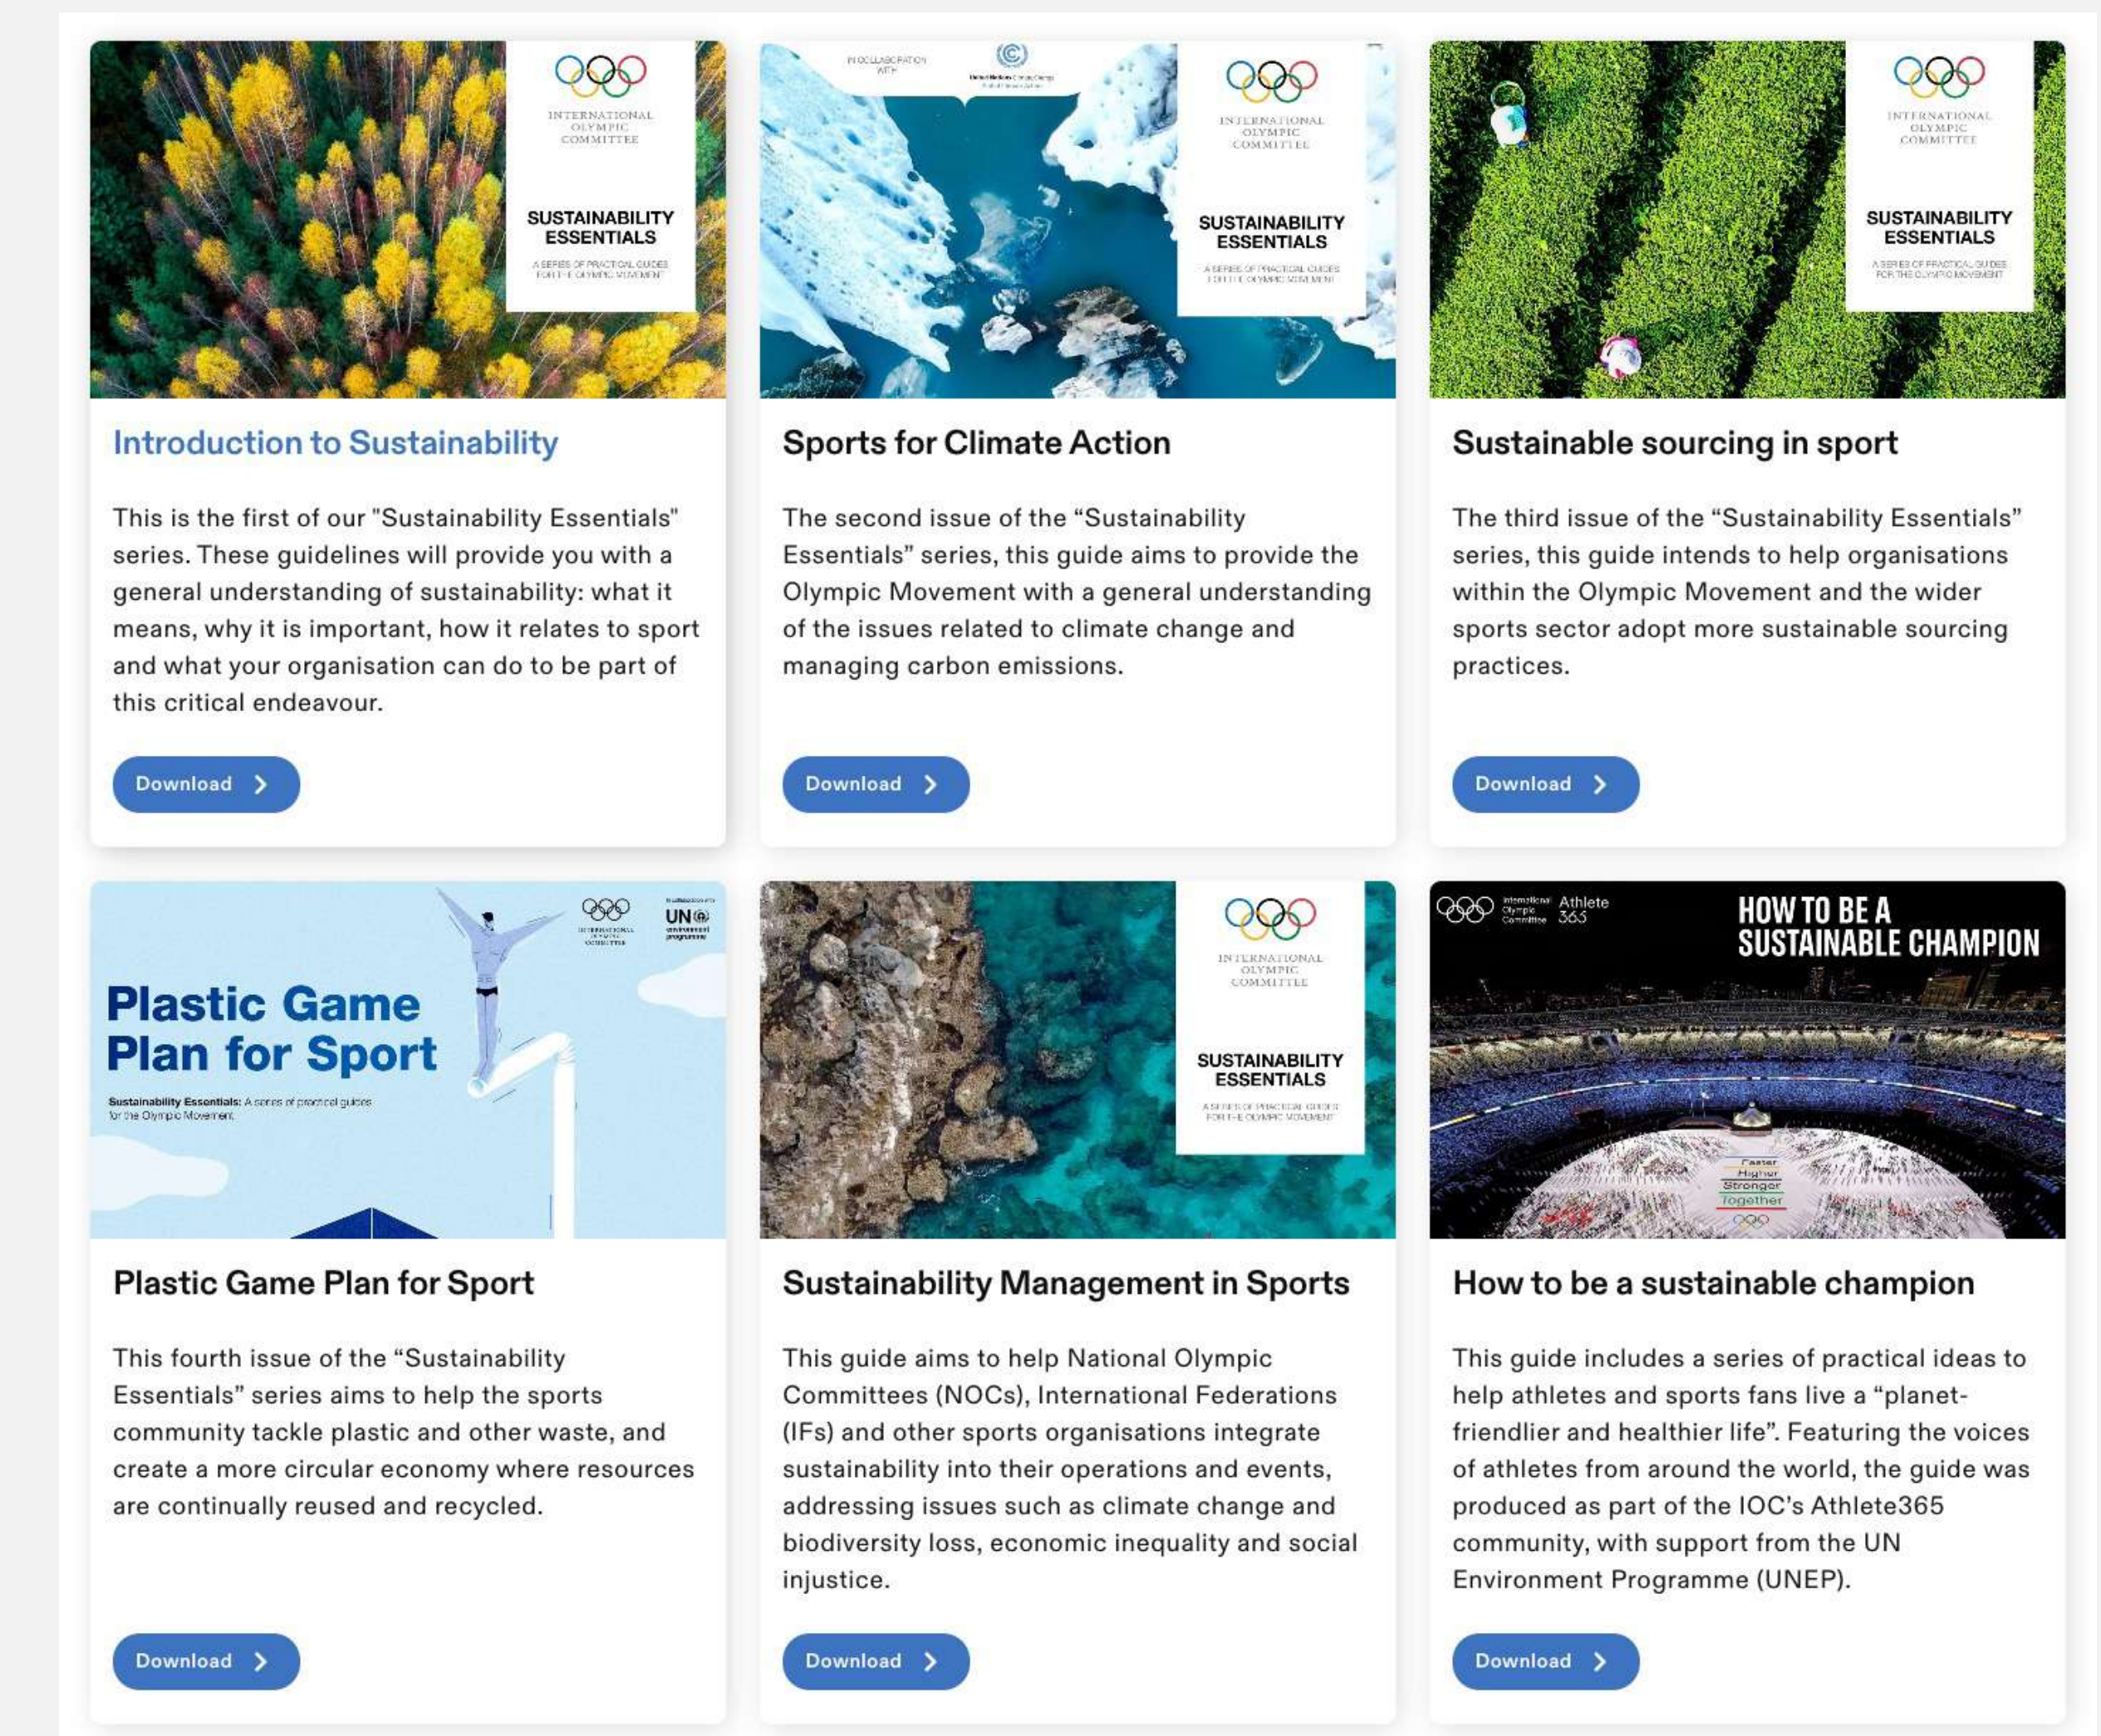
INTERNATIONAL OLYMPIC COMMITTEE

SUSTAINABILITY ESSENTIALS

A SERIES OF PRACTICAL GUIDES FOR THE OLYMPIC MOVEMENT

Introduction to Sustainability

This is the first of our "Sustainability Essentials" series. These guidelines will provide you with a general understanding of sustainability: what it means, why it is important, how it relates to sport and what your organisation can do to be part of this critical endeavour.

Download

IN COLLABORATION WITH

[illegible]

INTERNATIONAL OLYMPIC COMMITTEE

SUSTAINABILITY ESSENTIALS

A SERIES OF PRACTICAL GUIDES FOR THE OLYMPIC MOVEMENT

Sports for Climate Action

The second issue of the “Sustainability Essentials” series, this guide aims to provide the Olympic Movement with a general understanding of the issues related to climate change and managing carbon emissions.

Download

INTERNATIONAL OLYMPIC COMMITTEE

SUSTAINABILITY ESSENTIALS

A SERIES OF PRACTICAL GUIDES FOR THE OLYMPIC MOVEMENT

Sustainable sourcing in sport

The third issue of the “Sustainability Essentials” series, this guide intends to help organisations within the Olympic Movement and the wider sports sector adopt more sustainable sourcing practices.

Download

INTERNATIONAL OLYMPIC COMMITTEE

UN environment programme

Plastic Game Plan for Sport

Sustainability Essentials: A series of practical guides for the Olympic Movement

Plastic Game Plan for Sport

This fourth issue of the “Sustainability Essentials” series aims to help the sports community tackle plastic and other waste, and create a more circular economy where resources are continually reused and recycled.

Download

INTERNATIONAL OLYMPIC COMMITTEE

SUSTAINABILITY ESSENTIALS

A SERIES OF PRACTICAL GUIDES FOR THE OLYMPIC MOVEMENT

Sustainability Management in Sports

This guide aims to help National Olympic Committees (NOCs), International Federations (IFs) and other sports organisations integrate sustainability into their operations and events, addressing issues such as climate change and biodiversity loss, economic inequality and social injustice.

Download

International Olympic Committee Athlete 365

HOW TO BE A SUSTAINABLE CHAMPION

Faster Higher Stronger Together

How to be a sustainable champion

This guide includes a series of practical ideas to help athletes and sports fans live a “planet-friendlier and healthier life”. Featuring the voices of athletes from around the world, the guide was produced as part of the IOC’s Athlete365 community, with support from the UN Environment Programme (UNEP).

Download